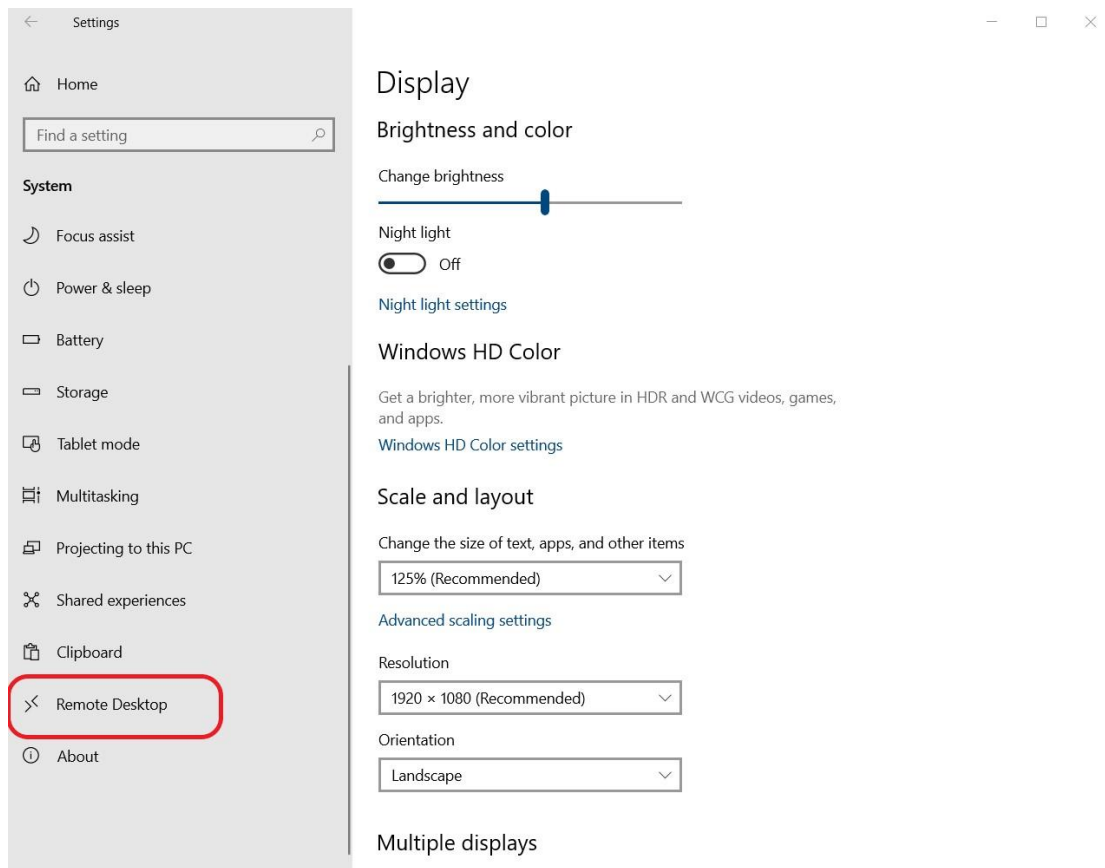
Settings

Home

Find a setting

System

Focus assist

Power & sleep

Battery

Storage

Tablet mode

Multitasking

Projecting to this PC

Shared experiences

Clipboard

Remote Desktop

About

Display

Brightness and color

Change brightness

Night light

Off

Night light settings

Windows HD Color

Get a brighter, more vibrant picture in HDR and WCG videos, games, and apps.

Windows HD Color settings

Scale and layout

Change the size of text, apps, and other items

125% (Recommended)

Advanced scaling settings

Resolution

1920 × 1080 (Recommended)

Orientation

Landscape

Multiple displays